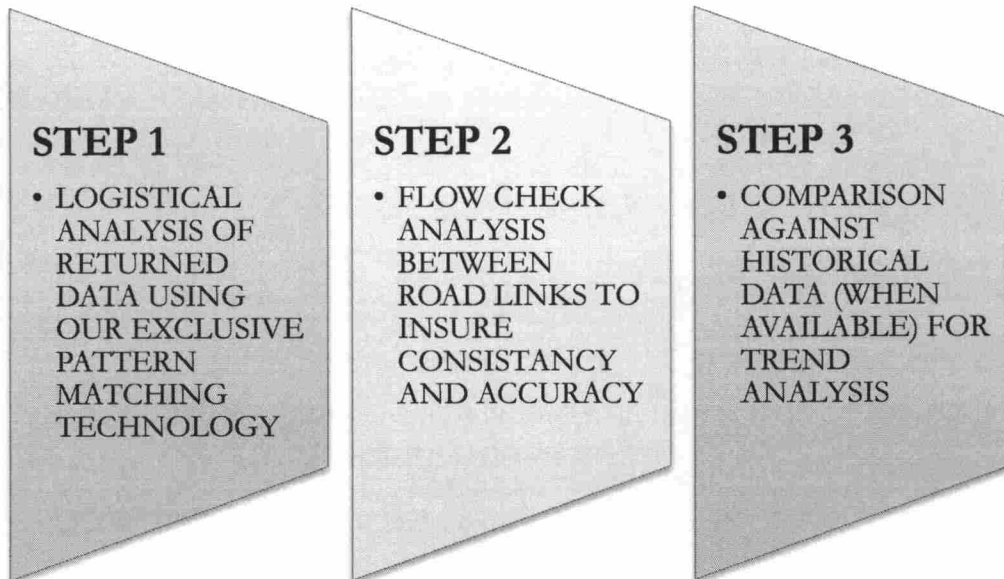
STEP 1

• LOGISTICAL ANALYSIS OF RETURNED DATA USING OUR EXCLUSIVE PATTERN MATCHING TECHNOLOGY

STEP 2

• FLOW CHECK ANALYSIS BETWEEN ROAD LINKS TO INSURE CONSISTANCY AND ACCURACY

STEP 3

• COMPARISON AGAINST HISTORICAL DATA (WHEN AVAILABLE) FOR TREND ANALYSIS